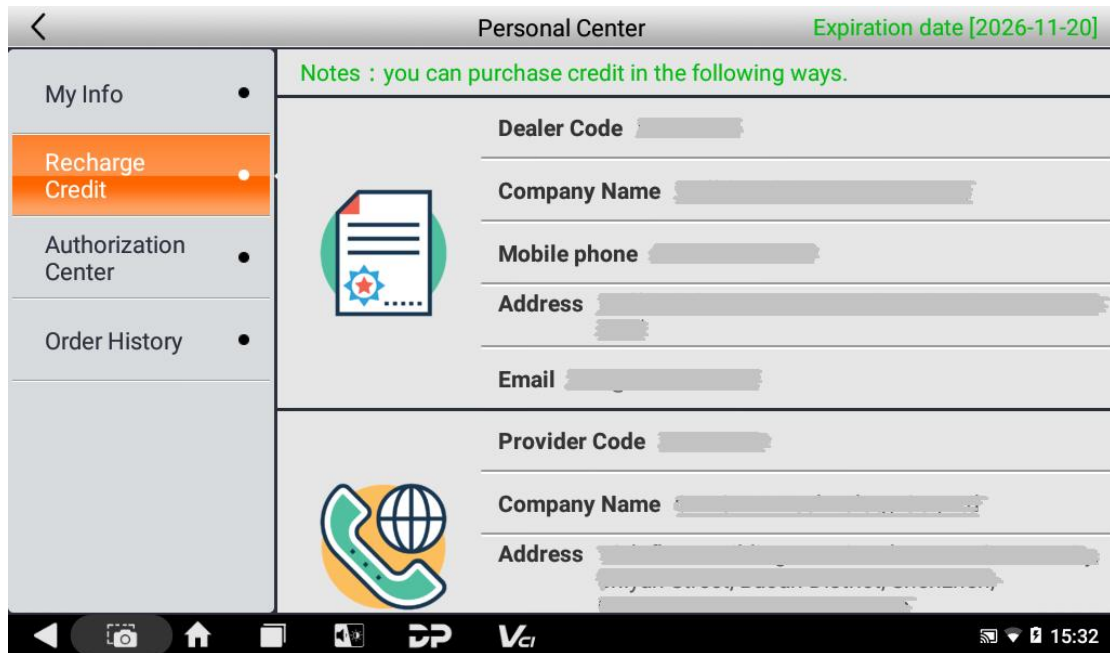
Personal Center

Expiration date [2026-11-20]

My Info

Recharge Credit

Authorization Center

Order History

Notes：you can purchase credit in the following ways.

Dealer Code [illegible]

Company Name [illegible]

Mobile phone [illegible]

Address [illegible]

Email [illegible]

Provider Code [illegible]

Company Name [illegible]

Address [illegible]

15:32